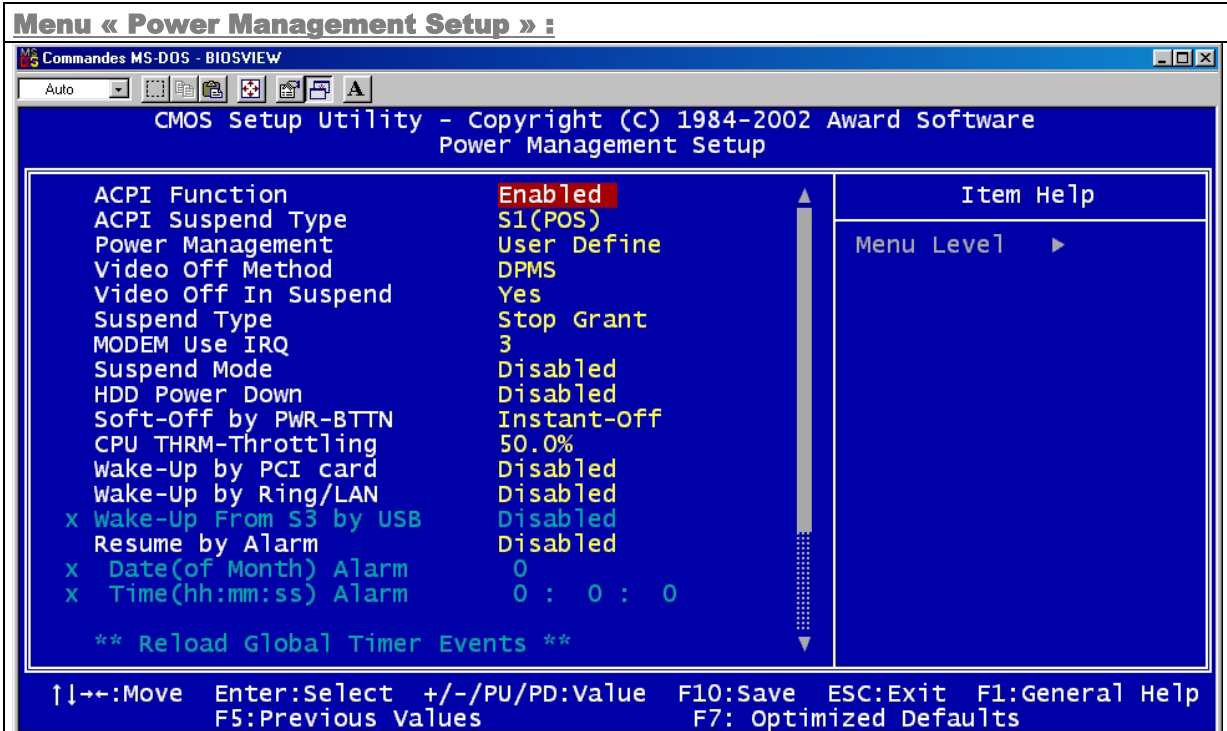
Menu « Power Management Setup » :

Commandes MS-DOS - BIOSVIEW

Auto

CMOS Setup Utility - Copyright (C) 1984-2002 Award Software
Power Management Setup

| | |
|---|---|
| ACPI Function | Enabled |
| ACPI Suspend Type | S1(POS) |
| Power Management | User Define |
| Video Off Method | DPMS |
| Video Off In Suspend | Yes |
| Suspend Type | Stop Grant |
| MODEM Use IRQ | 3 |
| Suspend Mode | Disabled |
| HDD Power Down | Disabled |
| Soft-Off by PWR-BTTN | Instant-Off |
| CPU THRM-Throttling | 50.0% |
| Wake-Up by PCI card | Disabled |
| Wake-Up by Ring/LAN | Disabled |
| x Wake-Up From S3 by USB | Disabled |
| Resume by Alarm | Disabled |
| x Date(of Month) Alarm | 0 |
| x Time(hh:mm:ss) Alarm | 0 : 0 : 0 |

** Reload Global Timer Events **

Item Help

Menu Level ►

↑↓→←:Move Enter:Select +/-/PU/PD:Value F10:Save ESC:Exit F1:General Help
F5:Previous Values F7: Optimized Defaults